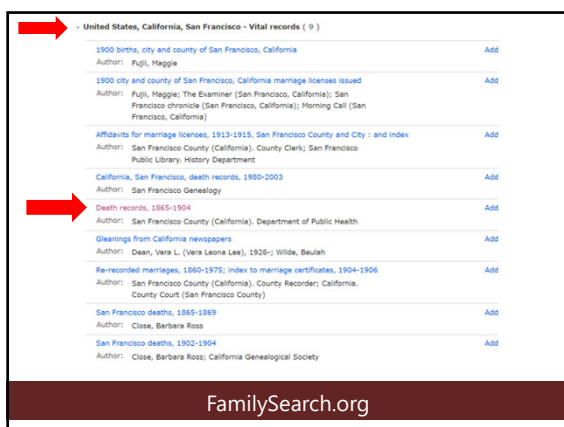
» United States, California, San Francisco - Vital records ( 9 )

1900 births, city and county of San Francisco, California
Author: Fujii, Maggie
Add

1900 city and county of San Francisco, California marriage licenses issued
Author: Fujii, Maggie; The Examiner (San Francisco, California); San Francisco chronicle (San Francisco, California); Morning Call (San Francisco, California)
Add

Affidavits for marriage licenses, 1913-1915, San Francisco County and City : and index
Author: San Francisco County (California). County Clerk; San Francisco Public Library. History Department
Add

California, San Francisco, death records, 1980-2003
Author: San Francisco Genealogy
Add

Death records, 1865-1904
Author: San Francisco County (California). Department of Public Health
Add

Gleanings from California newspapers
Author: Dean, Vera L. (Vera Leona Lee), 1926-; Wilde, Beulah
Add

Re-recorded marriages, 1860-1975; Index to marriage certificates, 1904-1906
Author: San Francisco County (California). County Recorder; California. County Court (San Francisco County)
Add

San Francisco deaths, 1865-1869
Author: Close, Barbara Ross
Add

San Francisco deaths, 1902-1904
Author: Close, Barbara Ross; California Genealogical Society
Add

FamilySearch.org